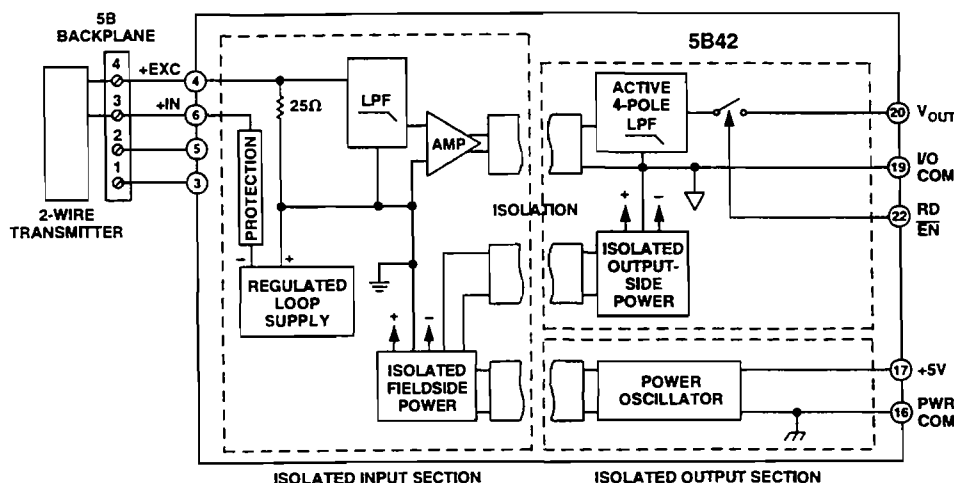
5B BACKPLANE

5B42

2-WIRE TRANSMITTER

4
3
2
1

+EXC
+IN

4
6
5
3

25Ω

LPF

AMP

PROTECTION

- +

REGULATED LOOP SUPPLY

+ -

ISOLATED FIELDSIDE POWER

ISOLATION

ACTIVE 4-POLE LPF

+ -

ISOLATED OUTPUT-SIDE POWER

POWER OSCILLATOR

20 $V_{OUT}$
19 I/O COM
22 RD $\overline{EN}$
17 +5V
16 PWR COM

ISOLATED INPUT SECTION

ISOLATED OUTPUT SECTION